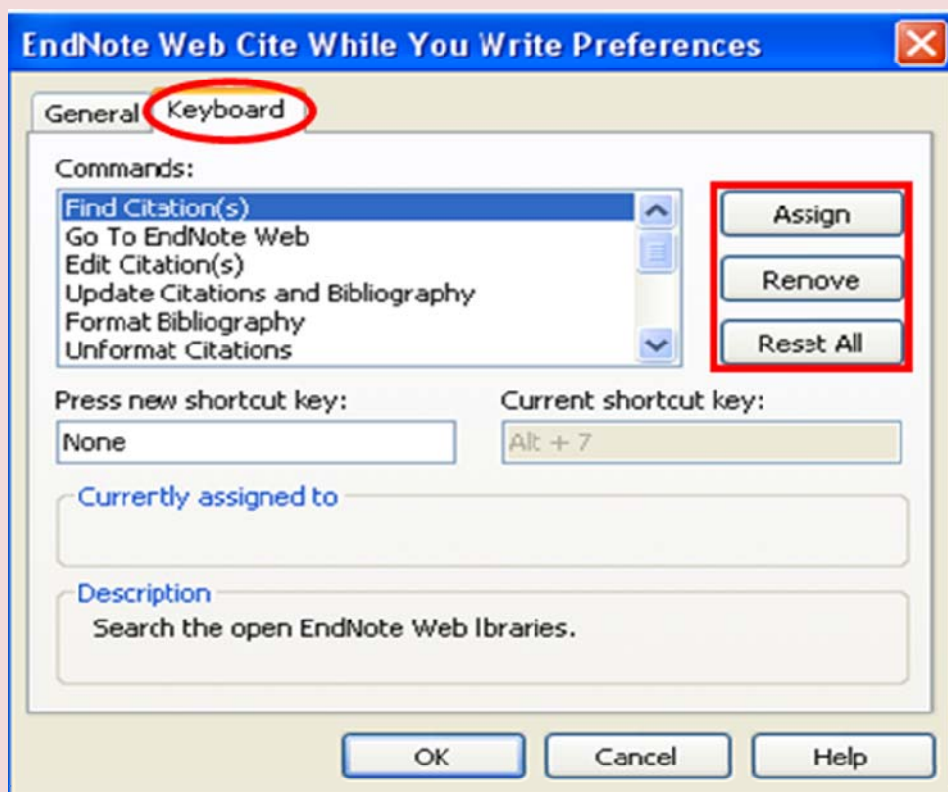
EndNote Web Cite While You Write Preferences

General
Keyboard

Commands:

Find Citation(s)
Go To EndNote Web
Edit Citation(s)
Update Citations and Bibliography
Format Bibliography
Unformat Citations

Assign
Renove
Reset All

Press new shortcut key:
None

Current shortcut key:
Alt + 7

Currertly assigned to

Description
Search the open EndNote Web libraries.

OK
Cancel
Help